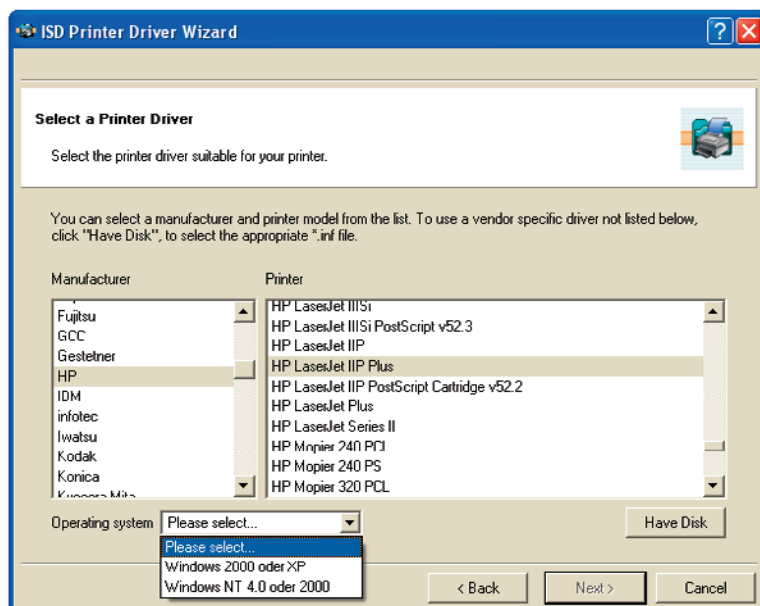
ISD Printer Driver Wizard

Select a Printer Driver

Select the printer driver suitable for your printer.

You can select a manufacturer and printer model from the list. To use a vendor specific driver not listed below, click "Have Disk", to select the appropriate *.inf file.

Manufacturer
Fujitsu
GCC
Gestetner
HP
IDM
infotec
Iwatsu
Kodak
Konica
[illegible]

Printer
HP LaserJet IIISi
HP LaserJet IIISi PostScript v52.3
HP LaserJet IIP
HP LaserJet IIP Plus
HP LaserJet IIP PostScript Cartridge v52.2
HP LaserJet Plus
HP LaserJet Series II
HP Mopier 240 PCL
HP Mopier 240 PS
HP Mopier 320 PCL

Operating system Please select...
Please select...
Windows 2000 oder XP
Windows NT 4.0 oder 2000

Have Disk

< Back Next > Cancel